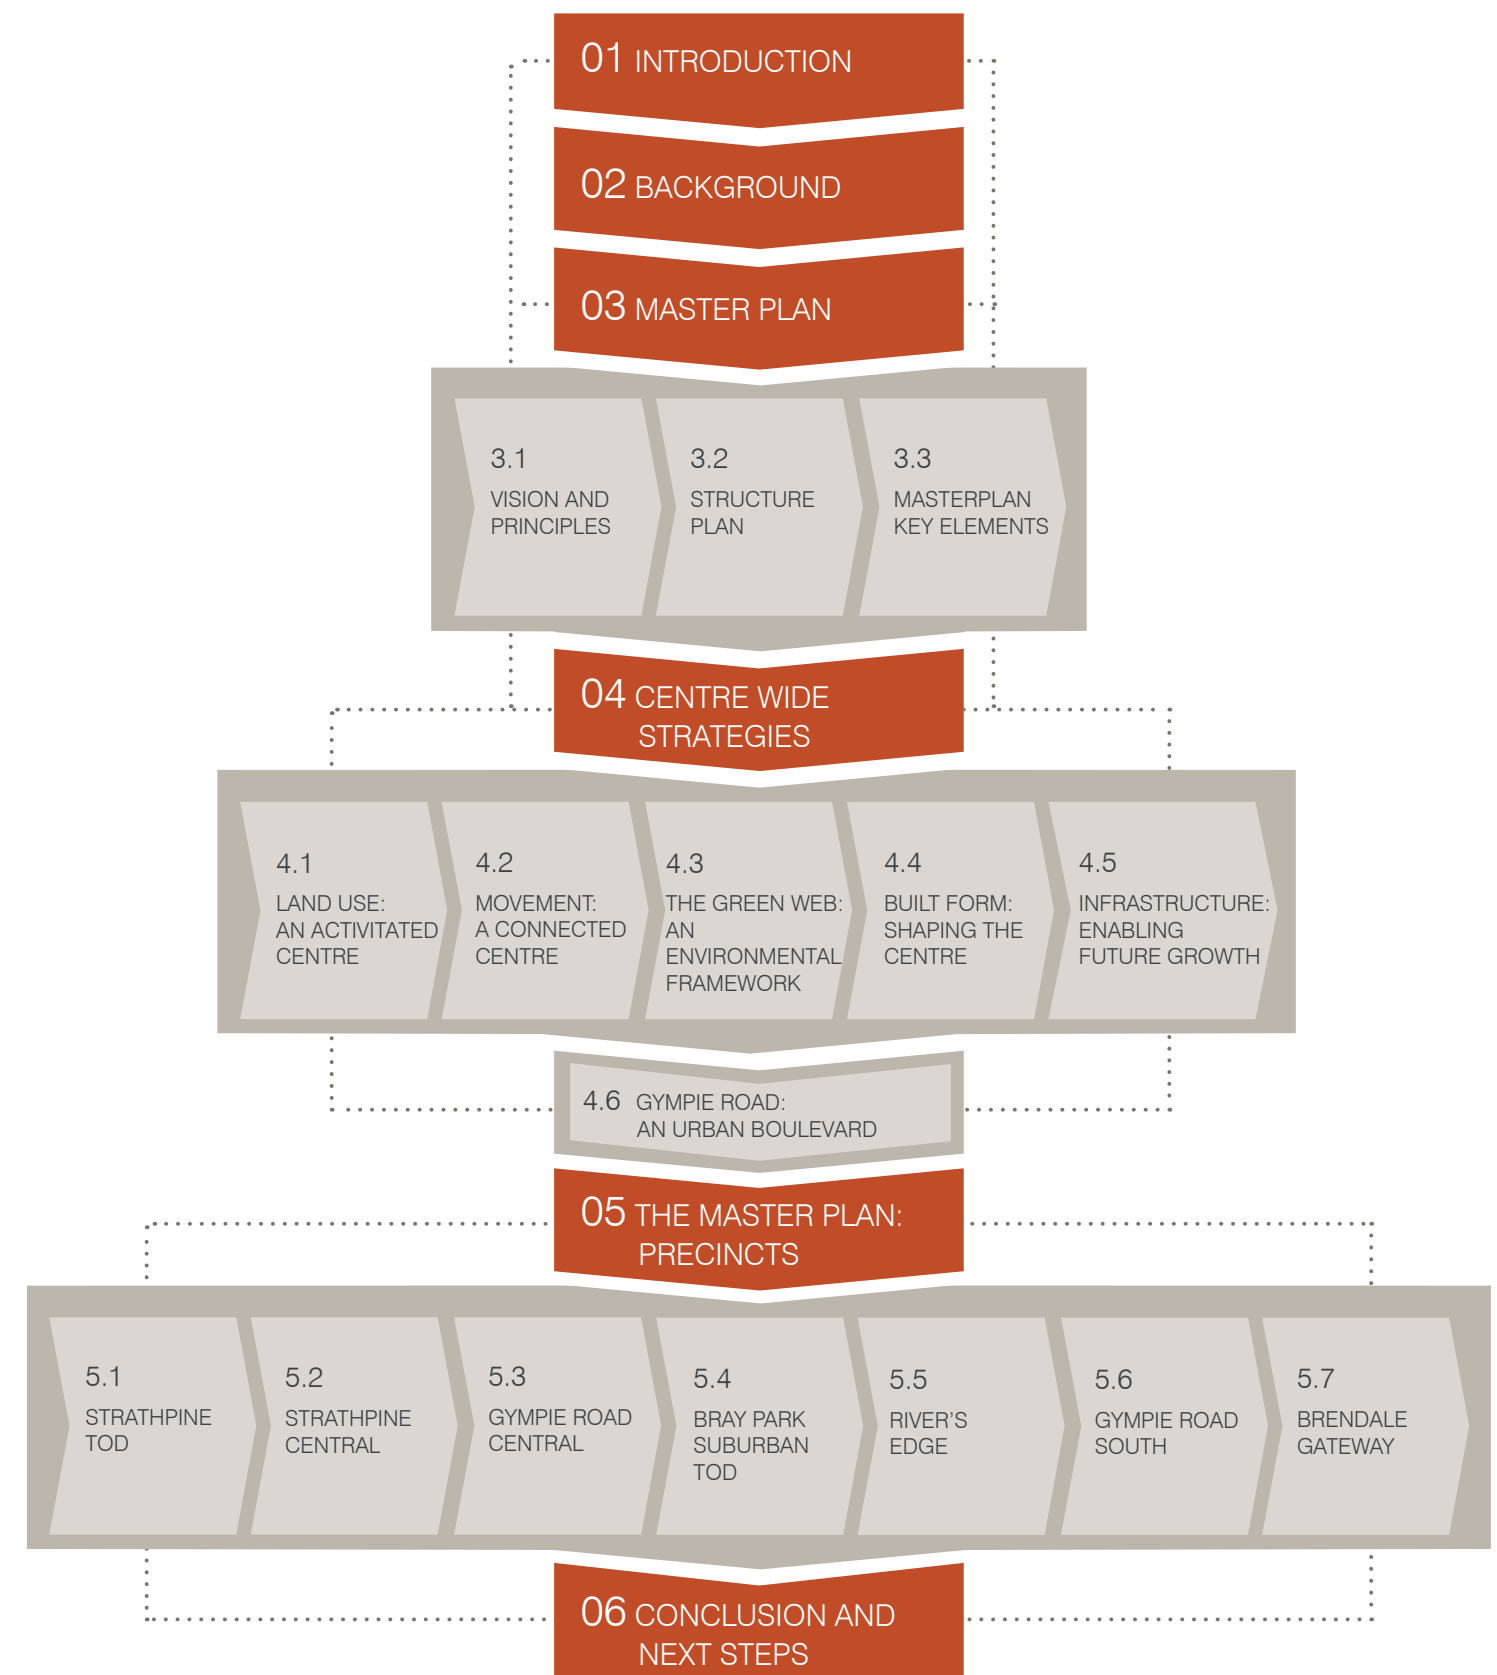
01 INTRODUCTION

02 BACKGROUND

03 MASTER PLAN

3.1
VISION AND PRINCIPLES

3.2
STRUCTURE PLAN

3.3
MASTERPLAN KEY ELEMENTS

04 CENTRE WIDE STRATEGIES

4.1
LAND USE: AN ACTIVITATED CENTRE

4.2
MOVEMENT: A CONNECTED CENTRE

4.3
THE GREEN WEB: AN ENVIRONMENTAL FRAMEWORK

4.4
BUILT FORM: SHAPING THE CENTRE

4.5
INFRASTRUCTURE: ENABLING FUTURE GROWTH

4.6 GYMPIE ROAD: AN URBAN BOULEVARD

05 THE MASTER PLAN: PRECINCTS

5.1
STRATHPINE TOD

5.2
STRATHPINE CENTRAL

5.3
GYMPIE ROAD CENTRAL

5.4
BRAY PARK SUBURBAN TOD

5.5
RIVER'S EDGE

5.6
GYMPIE ROAD SOUTH

5.7
BRENDALE GATEWAY

06 CONCLUSION AND NEXT STEPS